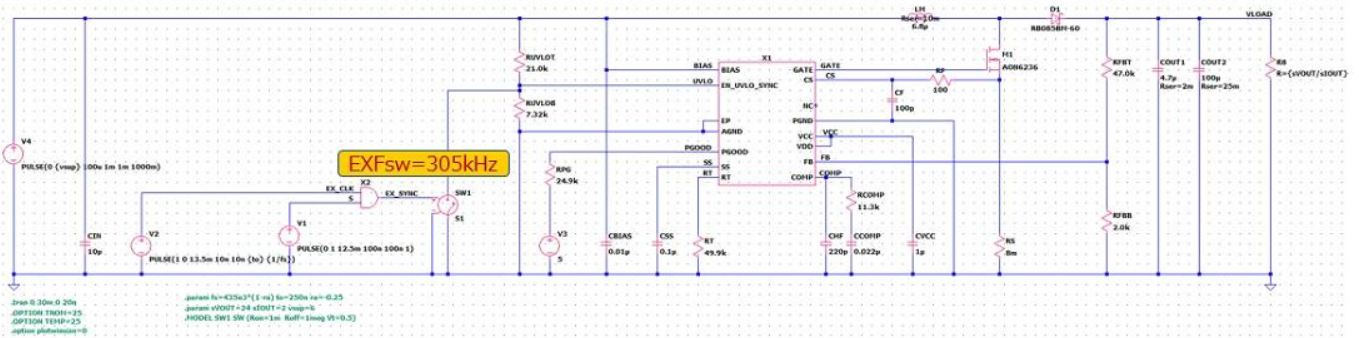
L1
Rser=10m
6.8µ

D1
RB085BM-60

VLOAD

X1

BIAS
UVLO
EN_UVLO_SYNC
EP
AGND
PGOOD
SS
RT
GATE
CS
NC
PGND
VCC
VDD
FB
COMP

BIAS
UVLO
GATE
CS
PGOOD
SS
RT
VCC
FB
COMP

RUVLOT
21.0k

RUVLOB
7.32k

M1
AO86236

RP
100

CF
100p

RFBT
47.0k

RFBB
2.0k

COUT1
4.7µ
Rser=2m

COUT2
100µ
Rser=25m

R8
R={sVOUT/sIOUT}

V4
PULSE(0 {vsup} 100u 1m 1m 1000m)

CIN
10µ

EXFsw=305kHz

EX_CLK
X2
S
EX_SYNC
SW1
S1

V2
PULSE(1 0 13.5m 10n 10n {to} {1/fs})

V1
PULSE(0 1 12.5m 100n 100n 1)

RPG
24.9k

V3
5

CBIAS
0.01µ

CSS
0.1µ

RT
49.9k

CHF
220p

RCOMP
11.3k

CCOMP
0.022µ

CVCC
1µ

RS
8m

.tran 0 30m 0 20n
.OPTION TNOM=25
.OPTION TEMP=25
.option plotwinsize=0

.param fs=435e3*(1-rs) to=250n rs=-0.25
.param sVOUT=24 sIOUT=2 vsup=6
.MODEL SW1 SW (Ron=1m Roff=1meg Vt=0.5)